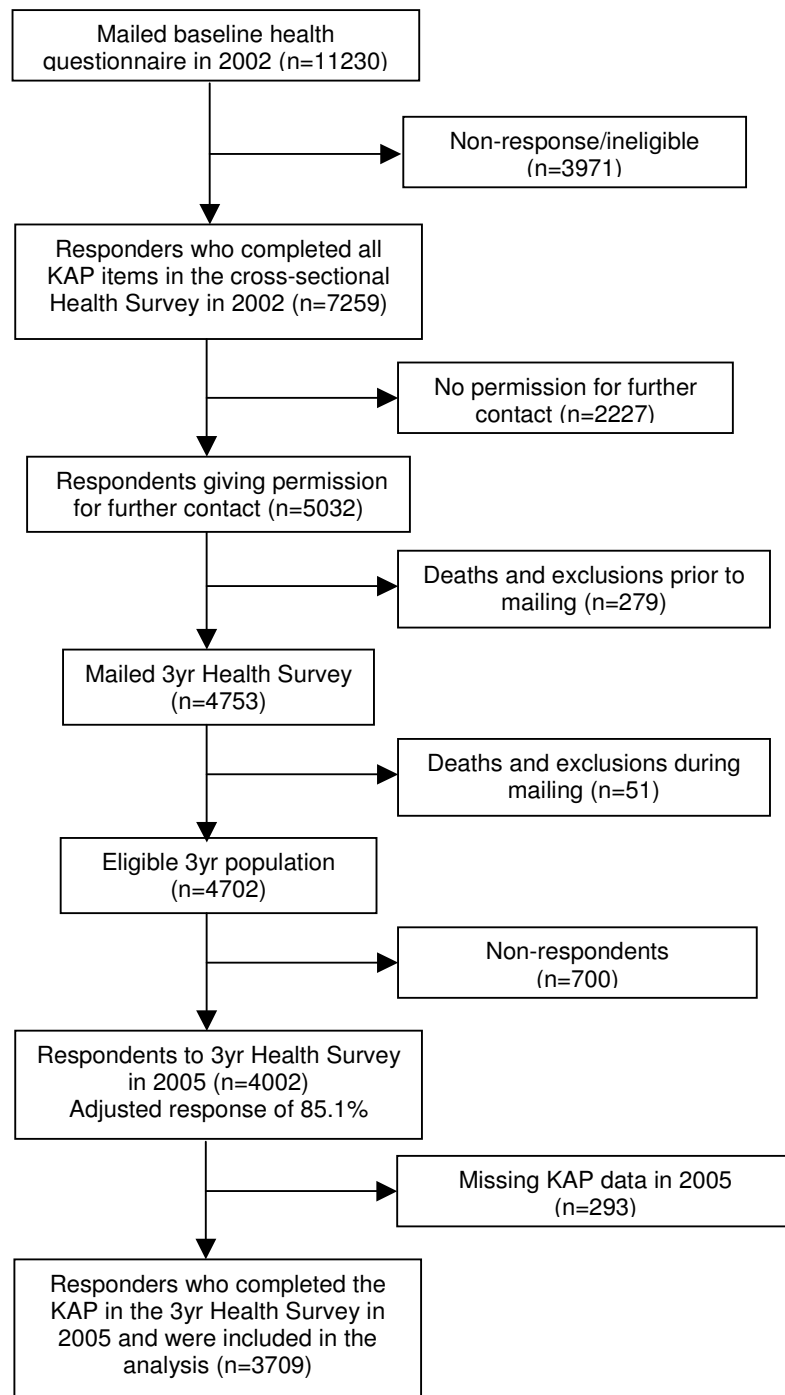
Mailed baseline health questionnaire in 2002 (n=11230)

Non-response/ineligible (n=3971)

Responders who completed all KAP items in the cross-sectional Health Survey in 2002 (n=7259)

No permission for further contact (n=2227)

Respondents giving permission for further contact (n=5032)

Deaths and exclusions prior to mailing (n=279)

Mailed 3yr Health Survey (n=4753)

Deaths and exclusions during mailing (n=51)

Eligible 3yr population (n=4702)

Non-respondents (n=700)

Respondents to 3yr Health Survey in 2005 (n=4002)
Adjusted response of 85.1%

Missing KAP data in 2005 (n=293)

Responders who completed the KAP in the 3yr Health Survey in 2005 and were included in the analysis (n=3709)